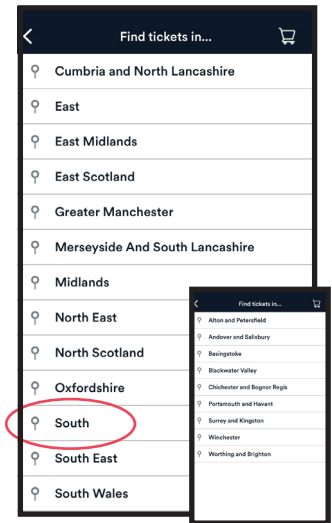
Find tickets in...

Cumbria and North Lancashire

East

East Midlands

East Scotland

Greater Manchester

Merseyside And South Lancashire

Midlands

North East

North Scotland

Oxfordshire

South

South East

South Wales

Find tickets in...

Alton and Petersfield

Andover and Salisbury

Basingstoke

Blackwater Valley

Chichester and Bognor Regis

Portsmouth and Havant

Surrey and Kingston

Winchester

Worthing and Brighton